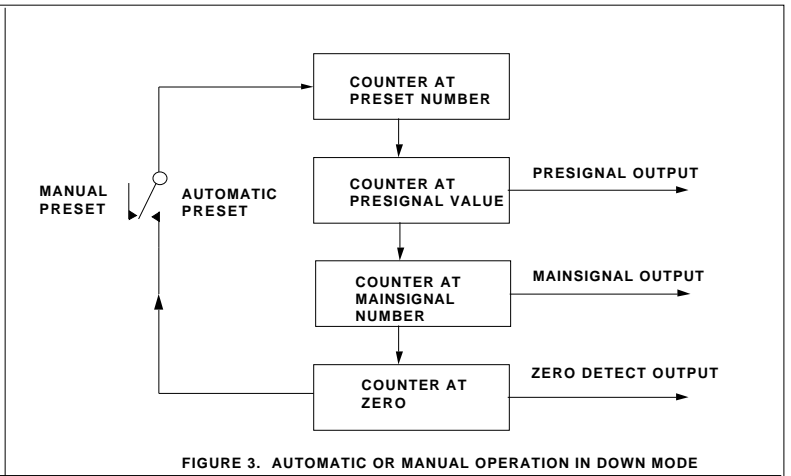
COUNTER AT PRESET NUMBER

MANUAL PRESET

AUTOMATIC PRESET

COUNTER AT PRESIGNAL VALUE

PRESIGNAL OUTPUT

COUNTER AT MAINSIGNAL NUMBER

MAINSIGNAL OUTPUT

COUNTER AT ZERO

ZERO DETECT OUTPUT

FIGURE 3. AUTOMATIC OR MANUAL OPERATION IN DOWN MODE